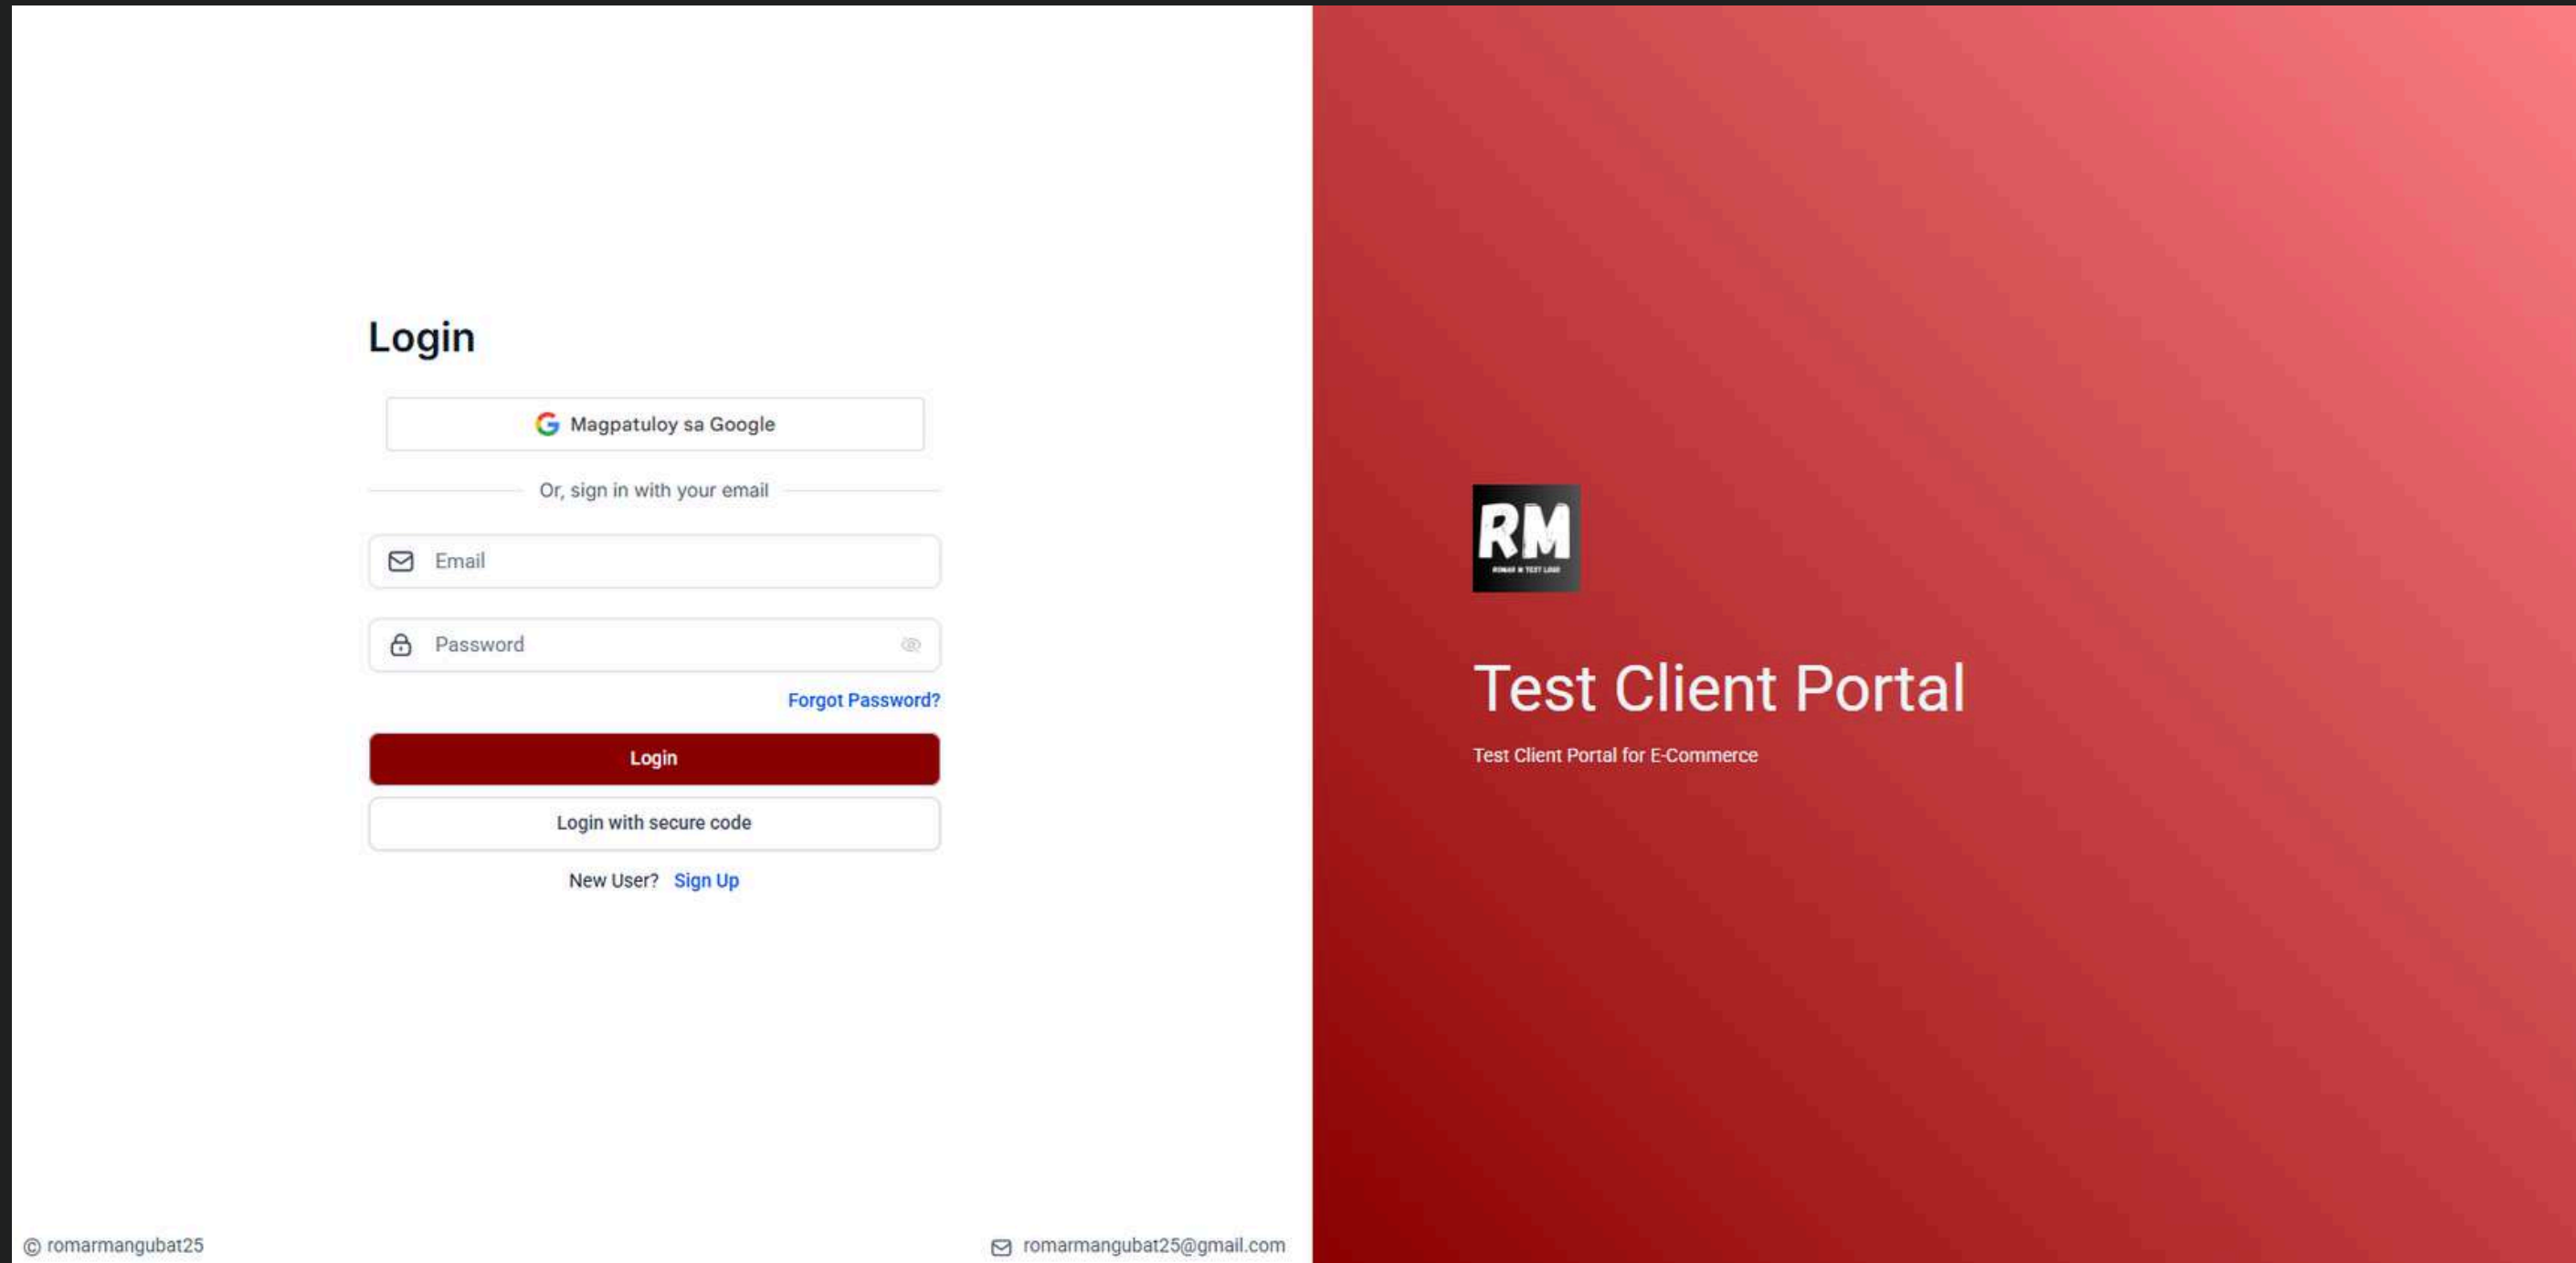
Login

Magpatuloy sa Google

Or, sign in with your email

Email

Password

Forgot Password?

Login

Login with secure code

New User? Sign Up

© romarmangubat25

romarmangubat25@gmail.com

RM

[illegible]

Test Client Portal

Test Client Portal for E-Commerce